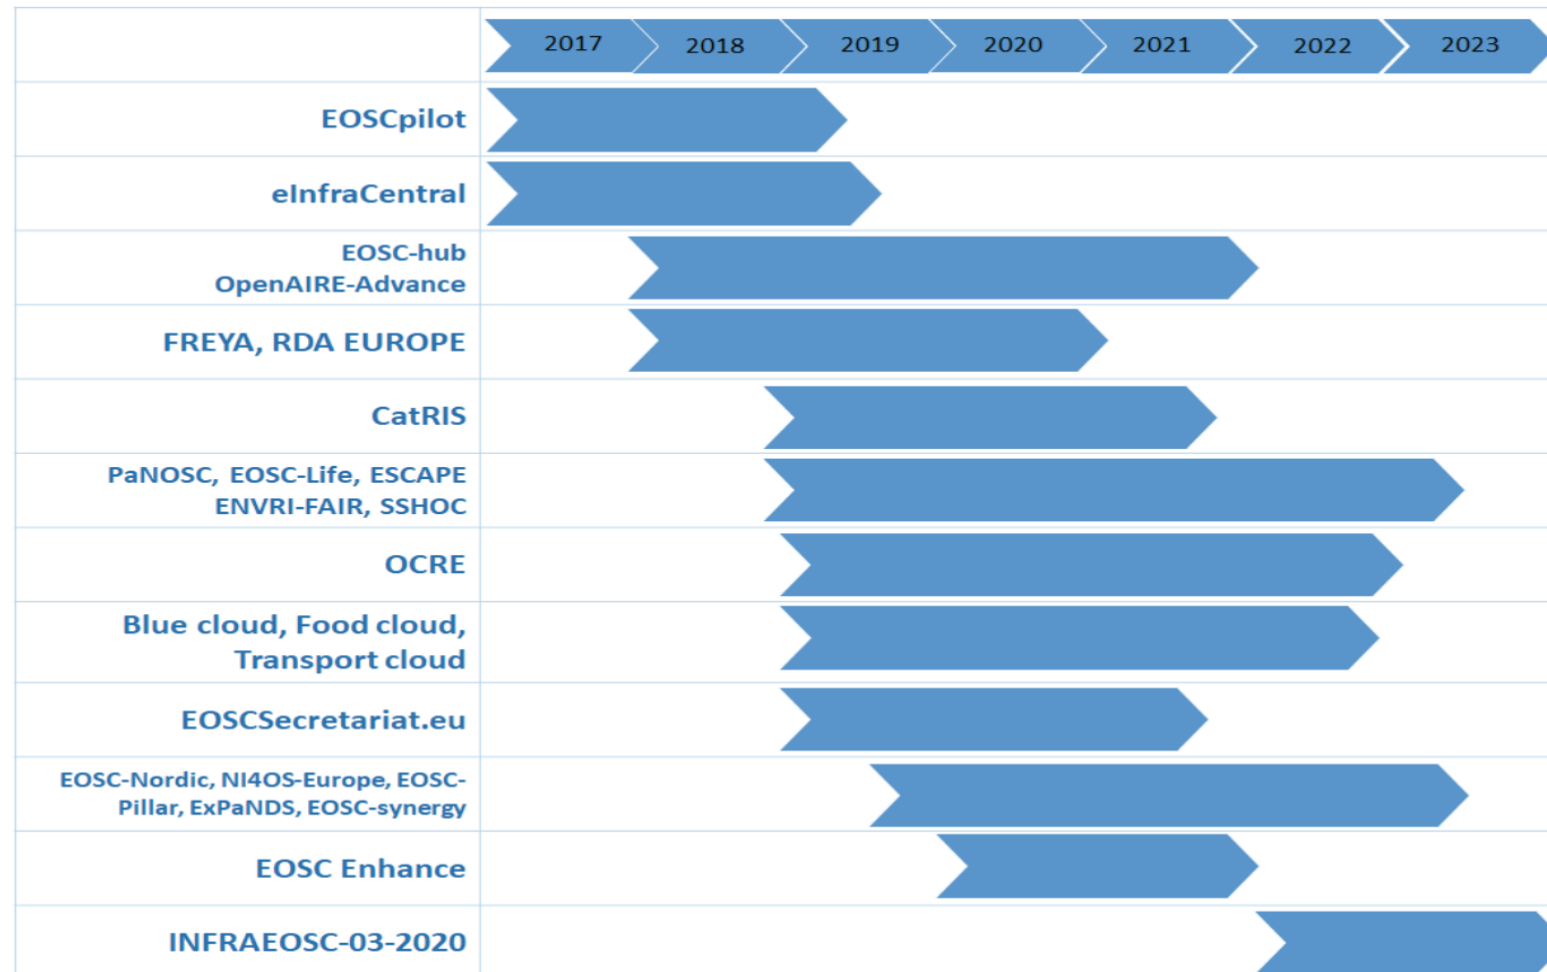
2017 2018 2019 2020 2021 2022 2023

EOSCpilot

eInfraCentral

EOSC-hub OpenAIRE-Advance

FREYA, RDA EUROPE

CatRIS

PaNOSC, EOSC-Life, ESCAPE ENVRI-FAIR, SSHOC

OCRE

Blue cloud, Food cloud, Transport cloud

EOSCSecretariat.eu

EOSC-Nordic, NI4OS-Europe, EOSC-Pillar, ExPaNDS, EOSC-synergy

EOSC Enhance

INFRAEOSC-03-2020